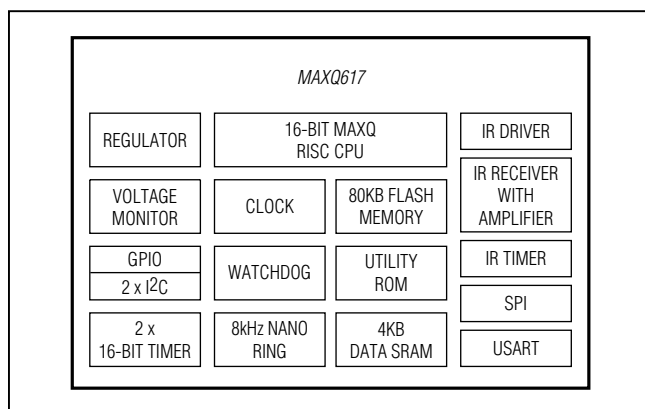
MAXQ617

REGULATOR

16-BIT MAXQ RISC CPU

IR DRIVER

VOLTAGE MONITOR

CLOCK

80KB FLASH MEMORY

IR RECEIVER WITH AMPLIFIER

GPIO

2 x I2C

WATCHDOG

UTILITY ROM

IR TIMER

SPI

2 x 16-BIT TIMER

8kHz NANO RING

4KB DATA SRAM

USART